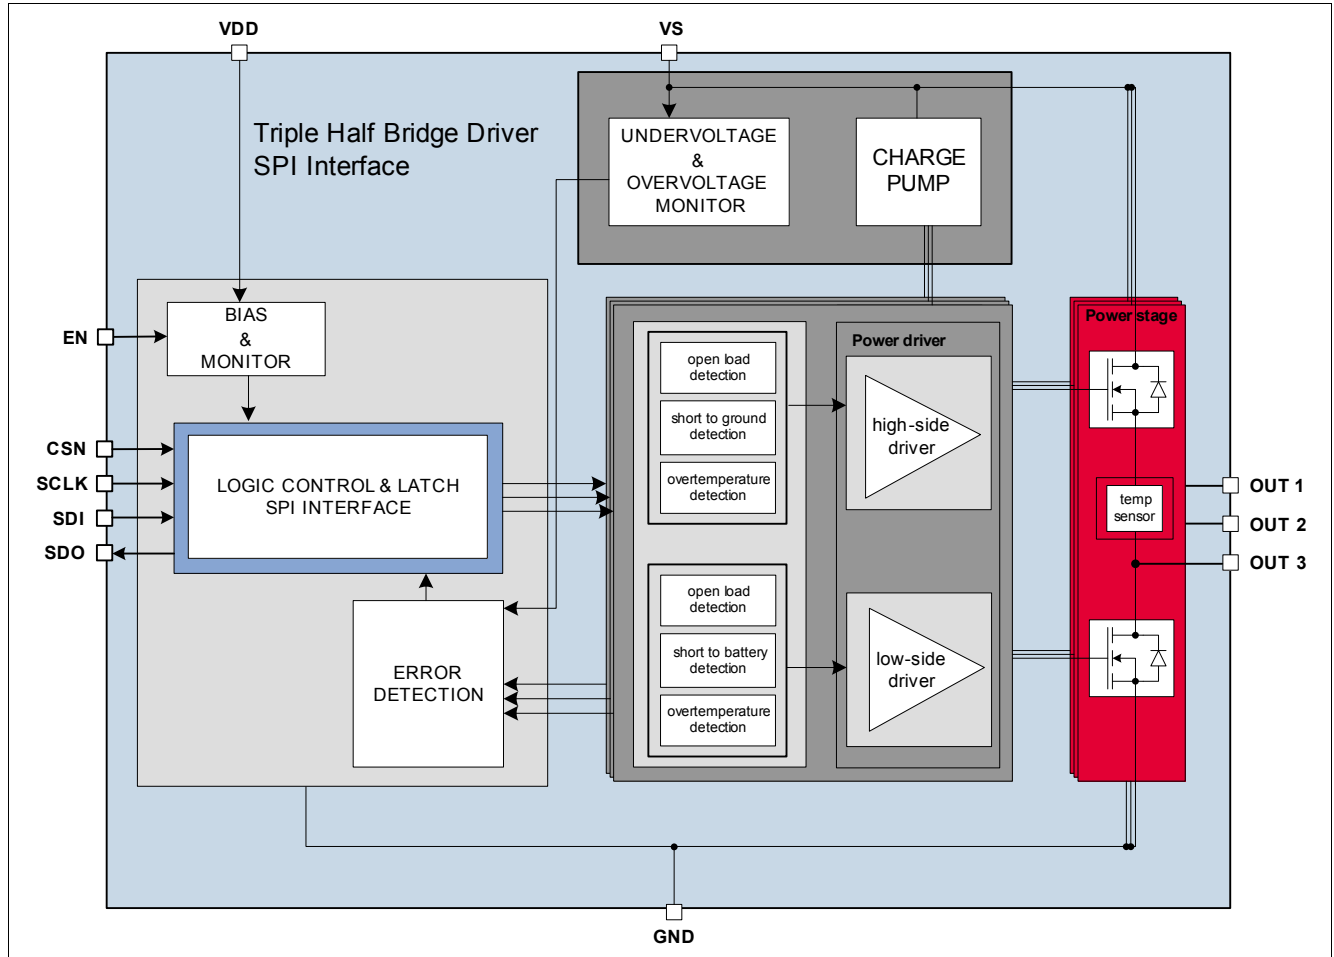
VDD

VS

Triple Half Bridge Driver
SPI Interface

UNDERVOLTAGE
&
OVERVOLTAGE
MONITOR

CHARGE
PUMP

EN

BIAS
&
MONITOR

CSN
SCLK
SDI
SDO

LOGIC CONTROL & LATCH
SPI INTERFACE

ERROR
DETECTION

open load
detection

short to ground
detection

overtemperature
detection

open load
detection

short to battery
detection

overtemperature
detection

Power driver

high-side
driver

low-side
driver

Power stage

temp
sensor

OUT 1
OUT 2
OUT 3

GND